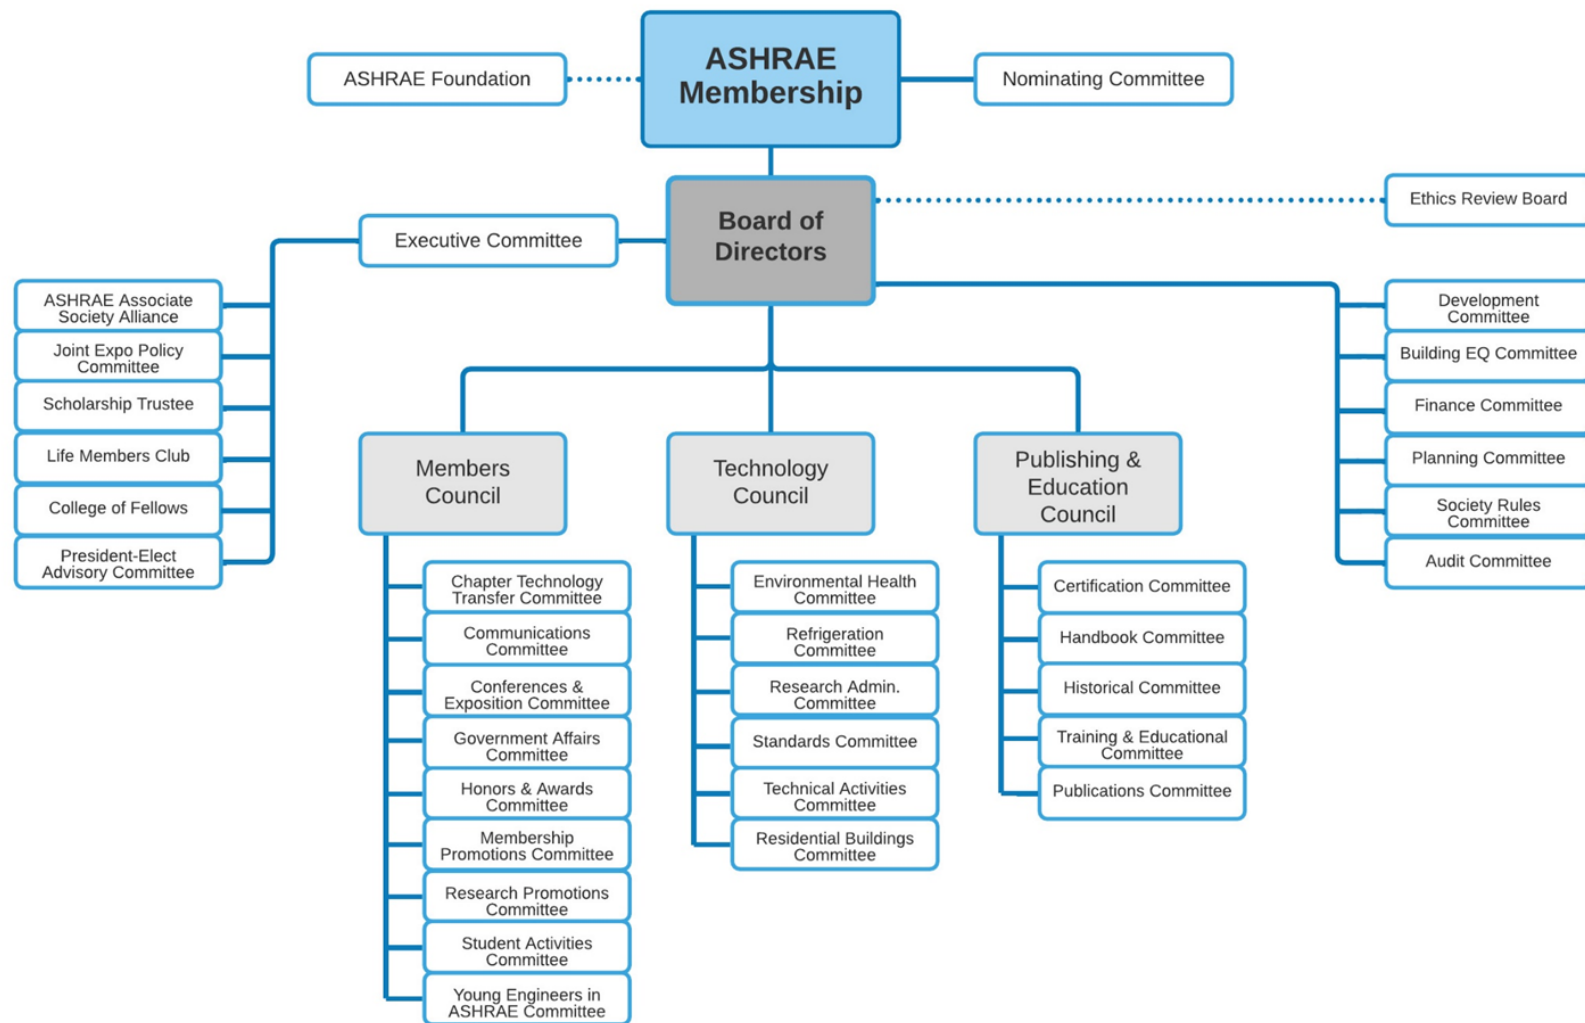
ASHRAE Foundation

ASHRAE Membership

Nominating Committee

Board of Directors

Ethics Review Board

Executive Committee

ASHRAE Associate Society Alliance

Joint Expo Policy Committee

Scholarship Trustee

Life Members Club

College of Fellows

President-Elect Advisory Committee

Development Committee

Building EQ Committee

Finance Committee

Planning Committee

Society Rules Committee

Audit Committee

Members Council

Chapter Technology Transfer Committee

Communications Committee

Conferences & Exposition Committee

Government Affairs Committee

Honors & Awards Committee

Membership Promotions Committee

Research Promotions Committee

Student Activities Committee

Young Engineers in ASHRAE Committee

Technology Council

Environmental Health Committee

Refrigeration Committee

Research Admin. Committee

Standards Committee

Technical Activities Committee

Residential Buildings Committee

Publishing & Education Council

Certification Committee

Handbook Committee

Historical Committee

Training & Educational Committee

Publications Committee